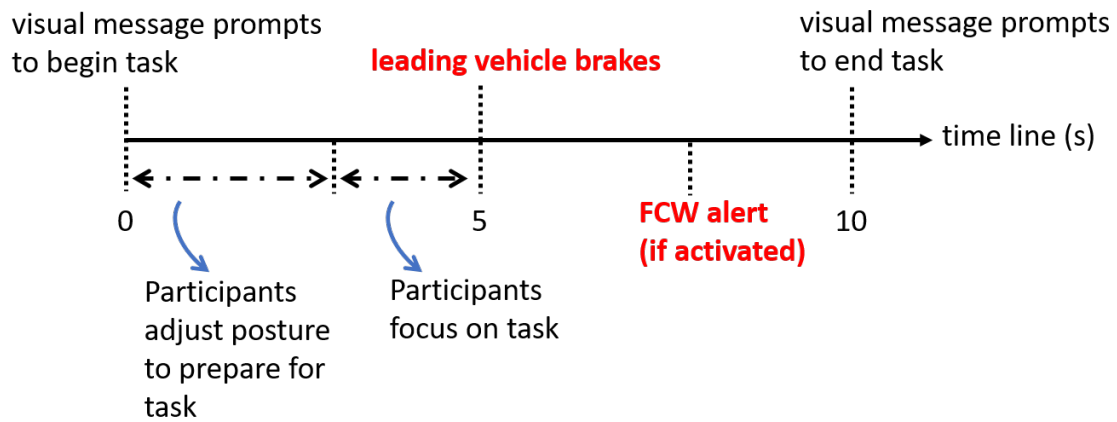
visual message prompts to begin task

leading vehicle brakes

visual message prompts to end task

time line (s)

0

5

FCW alert (if activated)

10

Participants adjust posture to prepare for task

Participants focus on task